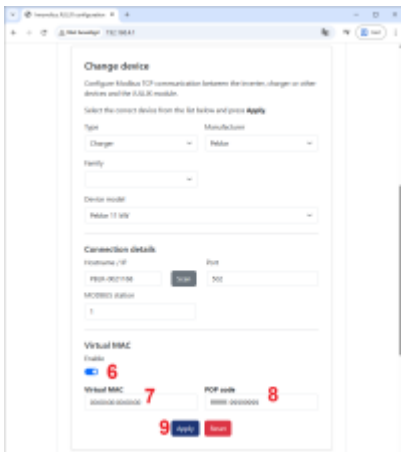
Ferroamp EnergyHub configuration ×

Not secure | 192.168.4.1

Change device

Configure Modbus TCP communication between the inverter, charger or other devices and the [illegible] module.

Select the correct device from the list below and press Apply.

Type
Charger

Manufacturer
Pelsbo

Family

Device model
Pelsbo 11 kW

Connection details

Hostname / IP
PEBX-0021198

Scan

Port
502

MODBUS station
1

Virtual MAC

Enable

6

Virtual MAC
000000000000

7

POP code
00000-0000000

8

9

Apply

Reset